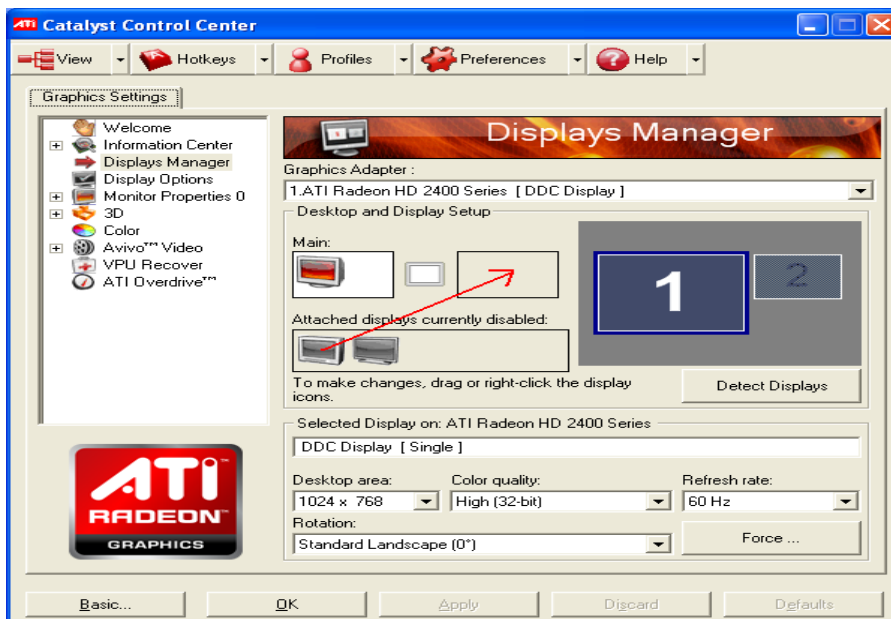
ATI Catalyst Control Center

View Hotkeys Profiles Preferences Help

Graphics Settings

Welcome
Information Center
Displays Manager
Display Options
Monitor Properties 0
3D
Color
Avivo™ Video
VPU Recover
ATI Overdrive™

ATI RADEON GRAPHICS

Displays Manager

Graphics Adapter :
1.ATI Radeon HD 2400 Series [ DDC Display ]

Desktop and Display Setup

Main:

1 2

Attached displays currently disabled:

To make changes, drag or right-click the display icons.

Detect Displays

Selected Display on: ATI Radeon HD 2400 Series

DDC Display [ Single ]

Desktop area:
1024 x 768

Color quality:
High (32-bit)

Refresh rate:
60 Hz

Rotation:
Standard Landscape (0°)

Force ...

Basic... OK Apply Discard Defaults